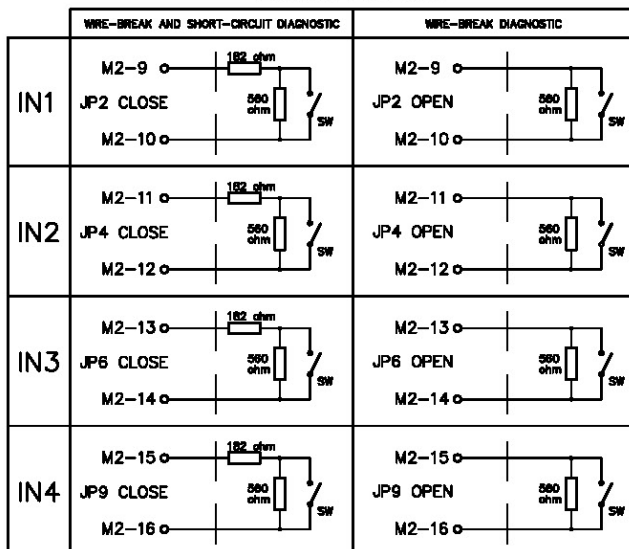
|  | WIRE-BREAK AND SHORT-CIRCUIT DIAGNOSTIC | WIRE-BREAK DIAGNOSTIC |
|---|---|---|
| IN1 | M2-9 182 ohm JP2 CLOSE 560 ohm SW M2-10 | M2-9 JP2 OPEN 560 ohm SW M2-10 |
| IN2 | M2-11 182 ohm JP4 CLOSE 560 ohm SW M2-12 | M2-11 JP4 OPEN 560 ohm SW M2-12 |
| IN3 | M2-13 182 ohm JP6 CLOSE 560 ohm SW M2-14 | M2-13 JP6 OPEN 560 ohm SW M2-14 |
| IN4 | M2-15 182 ohm JP9 CLOSE 560 ohm SW M2-16 | M2-15 JP9 OPEN 560 ohm SW M2-16 |